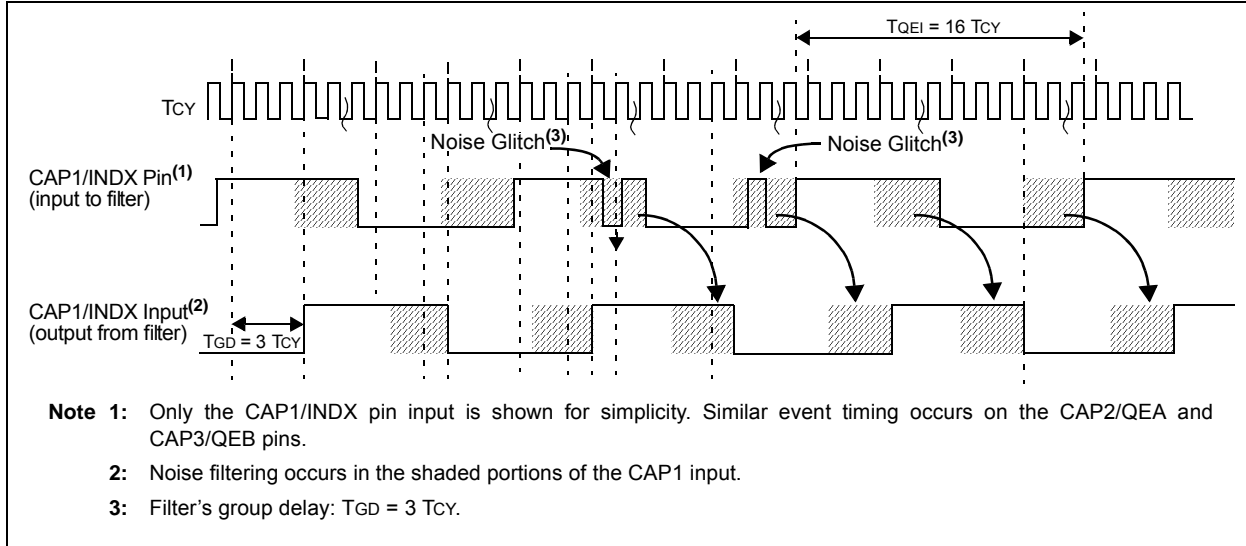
TQEI = 16 TCY

TCY

Noise Glitch$^{(3)}$

Noise Glitch$^{(3)}$

CAP1/INDX Pin$^{(1)}$
(input to filter)

CAP1/INDX Input$^{(2)}$
(output from filter)

TGD = 3 TCY

**Note 1:** Only the CAP1/INDX pin input is shown for simplicity. Similar event timing occurs on the CAP2/QEA and CAP3/QEB pins.

**2:** Noise filtering occurs in the shaded portions of the CAP1 input.

**3:** Filter's group delay: TGD = 3 TCY.